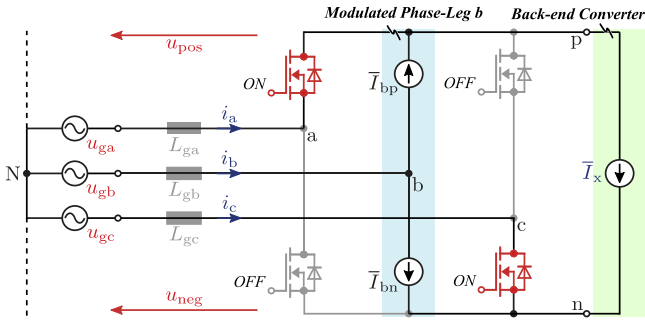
Modulated Phase-Leg b

Back-end Converter

$u_{\mathrm{pos}}$

ON

$\overline{I}_{\mathrm{bp}}$

OFF

p

$u_{\mathrm{ga}}$

$L_{\mathrm{ga}}$

$i_{\mathrm{a}}$

a

N

$u_{\mathrm{gb}}$

$L_{\mathrm{gb}}$

$i_{\mathrm{b}}$

b

$\overline{I}_{\mathrm{x}}$

$u_{\mathrm{gc}}$

$L_{\mathrm{gc}}$

$i_{\mathrm{c}}$

c

OFF

$\overline{I}_{\mathrm{bn}}$

ON

$u_{\mathrm{neg}}$

n